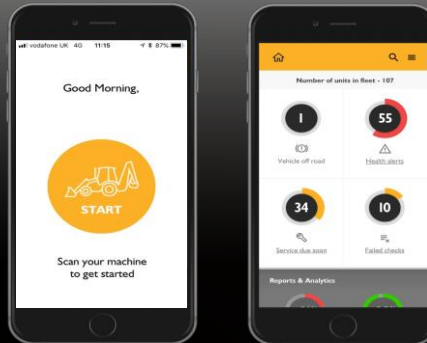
vodafone UK 4G 11:15 87%

Good Morning,

START

Scan your machine to get started

Number of units in fleet - 107

1

Vehicle off road

55

Health alerts

34

Service due soon

10

Failed checks

Reports & Analytics